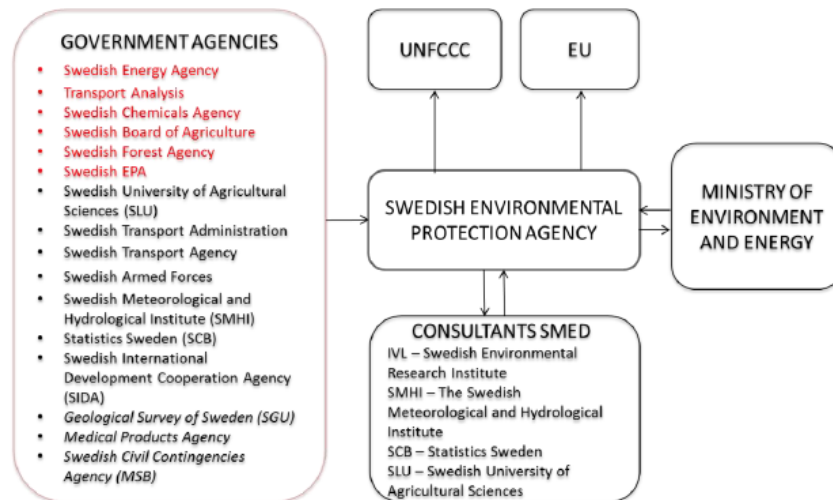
GOVERNMENT AGENCIES

- Swedish Energy Agency
- Transport Analysis
- Swedish Chemicals Agency
- Swedish Board of Agriculture
- Swedish Forest Agency
- Swedish EPA
- Swedish University of Agricultural Sciences (SLU)
- Swedish Transport Administration
- Swedish Transport Agency
- Swedish Armed Forces
- Swedish Meteorological and Hydrological Institute (SMHI)
- Statistics Sweden (SCB)
- Swedish International Development Cooperation Agency (SIDA)
- *Geological Survey of Sweden (SGU)*
- *Medical Products Agency*
- *Swedish Civil Contingencies Agency (MSB)*

UNFCCC

EU

SWEDISH ENVIRONMENTAL PROTECTION AGENCY

MINISTRY OF ENVIRONMENT AND ENERGY

CONSULTANTS SMED
IVL – Swedish Environmental Research Institute
SMHI – The Swedish Meteorological and Hydrological Institute
SCB – Statistics Sweden
SLU – Swedish University of Agricultural Sciences